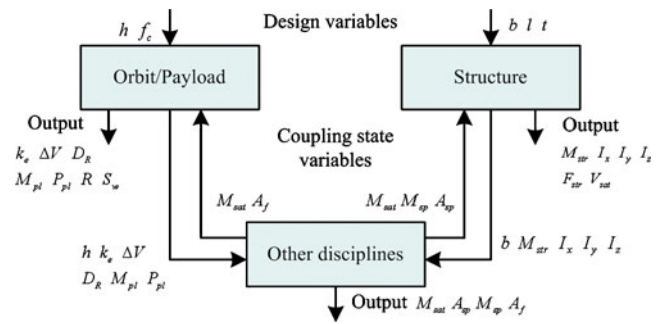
Design variables

$h\ f_c$

$b\ l\ t$

Orbit/Payload

Structure

Output

$k_e\ \Delta V\ D_R$

$M_{pl}\ P_{pl}\ R\ S_w$

Coupling state variables

Output

$M_{str}\ I_x\ I_y\ I_z$

$F_{str}\ V_{sat}$

$M_{sat}\ A_f$

$M_{sat}\ M_{sp}\ A_{sp}$

$h\ k_e\ \Delta V$

$D_R\ M_{pl}\ P_{pl}$

Other disciplines

$b\ M_{str}\ I_x\ I_y\ I_z$

Output $M_{sat}\ A_{sp}\ M_{sp}\ A_f$